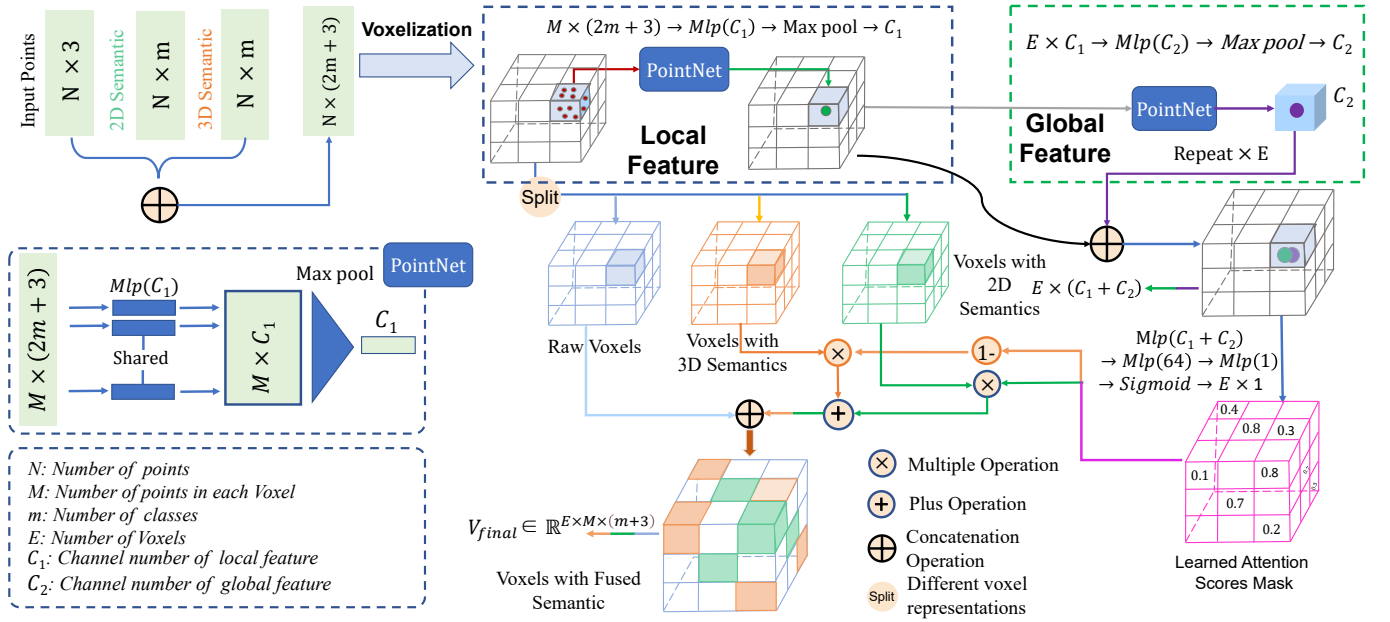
Input Points

N × 3

2D Semantic

N × m

3D Semantic

N × m

N × (2m + 3)

Voxelization

$M \times (2m+3) \rightarrow Mlp(C_1) \rightarrow$ Max pool $\rightarrow C_1$

PointNet

Local Feature

$E \times C_1 \rightarrow Mlp(C_2) \rightarrow Max\ pool \rightarrow C_2$

PointNet

$C_2$

Global Feature

Repeat × E

Split

$M \times (2m+3)$

$Mlp(C_1)$

Shared

$M \times C_1$

Max pool

PointNet

$C_1$

Raw Voxels

Voxels with 3D Semantics

Voxels with 2D Semantics

$E \times (C_1 + C_2)$

$Mlp(C_1 + C_2)$
$\rightarrow Mlp(64) \rightarrow Mlp(1)$
$\rightarrow Sigmoid \rightarrow E \times 1$

1-

0.4
0.8
0.3
0.1
0.8
0.7
0.2

Learned Attention Scores Mask

N: Number of points
M: Number of points in each Voxel
m: Number of classes
E: Number of Voxels
$C_1$: Channel number of local feature
$C_2$: Channel number of global feature

$V_{final} \in \mathbb{R}^{E \times M \times (m+3)}$

Voxels with Fused Semantic

Multiple Operation

Plus Operation

Concatenation Operation

Split Different voxel representations